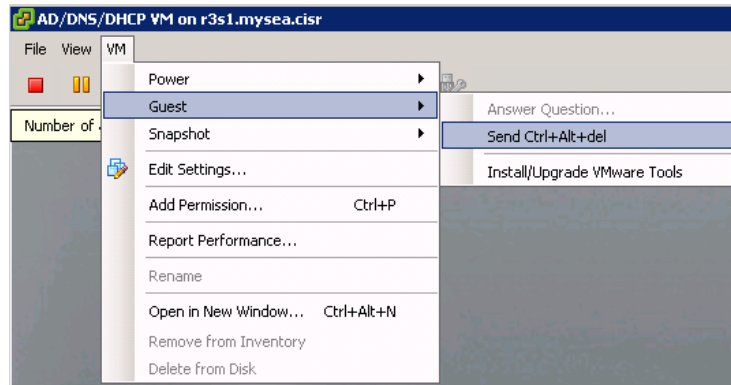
AD/DNS/DHCP VM on r3s1.mysea.cisr

File View VM

Number of

Power
Guest
Snapshot
Edit Settings...
Add Permission... Ctrl+P
Report Performance...
Rename
Open in New Window... Ctrl+Alt+N
Remove from Inventory
Delete from Disk

Answer Question...
Send Ctrl+Alt+del
Install/Upgrade VMware Tools